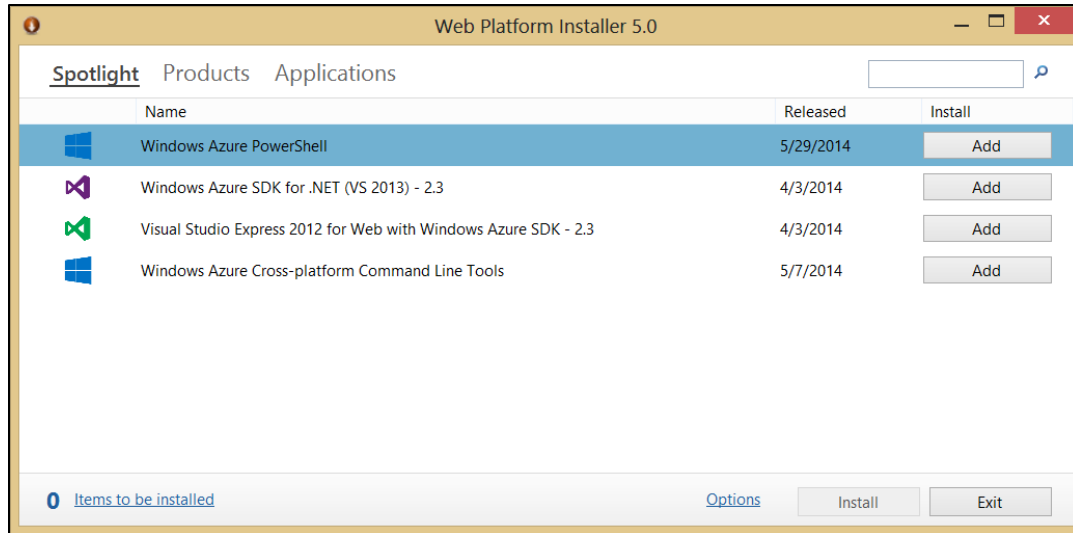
Web Platform Installer 5.0

Spotlight Products Applications

| Name | Released | Install |
|---|---|---|
| Windows Azure PowerShell | 5/29/2014 | Add |
| Windows Azure SDK for .NET (VS 2013) - 2.3 | 4/3/2014 | Add |
| Visual Studio Express 2012 for Web with Windows Azure SDK - 2.3 | 4/3/2014 | Add |
| Windows Azure Cross-platform Command Line Tools | 5/7/2014 | Add |

0 Items to be installed

Options

Install

Exit